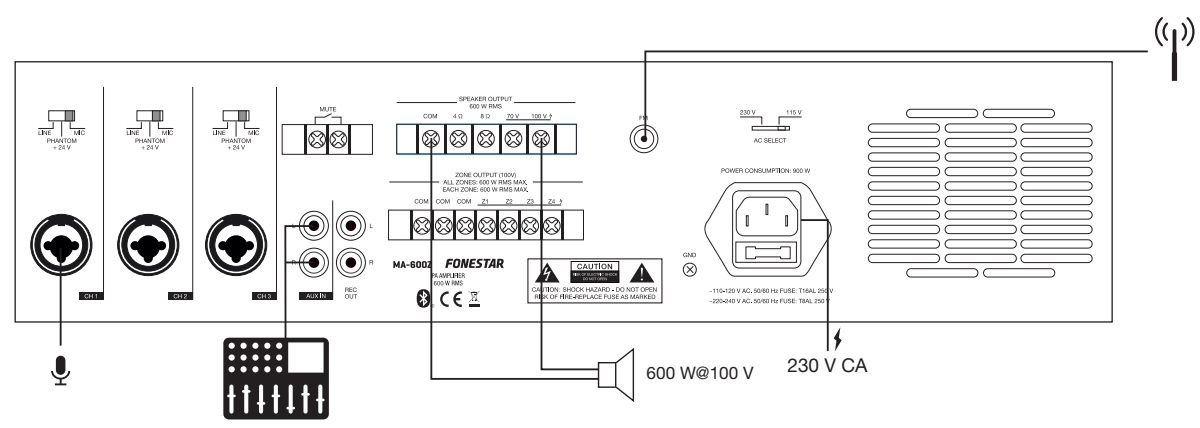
LINE MIC
PHANTOM
+ 24 V

LINE MIC
PHANTOM
+ 24 V

LINE MIC
PHANTOM
+ 24 V

CH 1
CH 2
CH 3

MUTE

AUX IN
L
R
REC OUT

SPEAKER OUTPUT
600 W RMS
COM 4 Ω 8 Ω 70 V 100 V

ZONE OUTPUT (100V)
ALL ZONES: 600 W RMS MAX.
EACH ZONE: 600 W RMS MAX.
COM COM COM Z1 Z2 Z3 Z4

MA-6002 FONESTAR
PA AMPLIFIER
600 W RMS

CAUTION
RISK OF ELECTRIC SHOCK DO NOT OPEN
CAUTION: SHOCK HAZARD - DO NOT OPEN
RISK OF FIRE-REPLACE FUSE AS MARKED

FM

230 V 115 V
AC SELECT

POWER CONSUMPTION: 900 W

GND

~110-120 V AC, 50/60 Hz FUSE: T16AL 250 V
~220-240 V AC, 50/60 Hz FUSE: T8AL 250 V

600 W@100 V

230 V CA